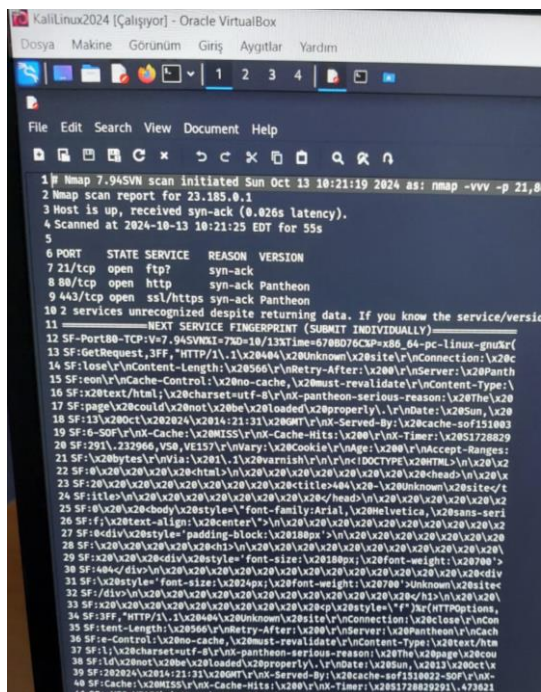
KaliLinux2024 [Çalışıyor] - Oracle VirtualBox
Dosya Makine Görünüm Giriş Aygıtlar Yardım

1 2 3 4

File Edit Search View Document Help

1 # Nmap 7.94SVN scan initiated Sun Oct 13 10:21:19 2024 as: nmap -vvv -p 21,8
2 Nmap scan report for 23.185.0.1
3 Host is up, received syn-ack (0.026s latency).
4 Scanned at 2024-10-13 10:21:25 EDT for 55s
5
6 PORT STATE SERVICE REASON VERSION
7 21/tcp open ftp? syn-ack
8 80/tcp open http syn-ack Pantheon
9 443/tcp open ssl/https syn-ack Pantheon
10 2 services unrecognized despite returning data. If you know the service/versio
11 ==============NEXT SERVICE FINGERPRINT (SUBMIT INDIVIDUALLY)==============
12 SF-Port80-TCP:V=7.94SVN%I=7%D=10/13%Time=670BD76C%P=x86_64-pc-linux-gnu%r(
13 SF:GetRequest,3FF,"HTTP/1\.1\x20404\x20Unknown\x20site\r\nConnection:\x20c
14 SF:lose\r\nContent-Length:\x20566\r\nRetry-After:\x200\r\nServer:\x20Panth
15 SF:eon\r\nCache-Control:\x20no-cache,\x20must-revalidate\r\nContent-Type:\
16 SF:x20text/html;\x20charset=utf-8\r\nX-pantheon-serious-reason:\x20The\x20
17 SF:page\x20could\x20not\x20be\x20loaded\x20properly\.\r\nDate:\x20Sun,\x20
18 SF:13\x20Oct\x202024\x2014:21:31\x20GMT\r\nX-Served-By:\x20cache-sof151003
19 SF:6-SOF\r\nX-Cache:\x20MISS\r\nX-Cache-Hits:\x200\r\nX-Timer:\x20S1728829
20 SF:291\.232966,VS0,VE157\r\nVary:\x20Cookie\r\nAge:\x200\r\nAccept-Ranges:
21 SF:\x20bytes\r\nVia:\x201\.1\x20varnish\r\n\r\n<!DOCTYPE\x20HTML>\n\x20\x2
22 SF:0\x20\x20\x20<html>\n\x20\x20\x20\x20\x20\x20\x20\x20<head>\n\x20\x
23 SF:20\x20\x20\x20\x20\x20\x20\x20\x20<title>404\x20-\x20Unknown\x20site</t
24 SF:itle>\n\x20\x20\x20\x20\x20\x20\x20\x20</head>\n\x20\x20\x20\x20\x20\x2
25 SF:0\x20\x20<body\x20style=\"font-family:Arial,\x20Helvetica,\x20sans-seri
26 SF:f;\x20text-align:\x20center\">\n\x20\x20\x20\x20\x20\x20\x20\x20\x20\x2
27 SF:0<div\x20style='padding-block:\x20180px'>\n\x20\x20\x20\x20\x20\x20\x20
28 SF:\x20\x20\x20\x20\x20<h1>\n\x20\x20\x20\x20\x20\x20\x20\x20\x20\x20\x20\
29 SF:x20\x20\x20<div\x20style='font-size:\x20180px;\x20font-weight:\x20700'>
30 SF:404</div>\n\x20\x20\x20\x20\x20\x20\x20\x20\x20\x20\x20\x20\x20\x20<div
31 SF:\x20style='font-size:\x2024px;\x20font-weight:\x20700'>Unknown\x20site<
32 SF:/div>\n\x20\x20\x20\x20\x20\x20\x20\x20\x20\x20\x20\x20</h1>\n\x20\x20\
33 SF:x20\x20\x20\x20\x20\x20\x20\x20\x20\x20<p\x20style=\"f")%r(HTTPOptions,
34 SF:3FF,"HTTP/1\.1\x20404\x20Unknown\x20site\r\nConnection:\x20close\r\nCon
35 SF:tent-Length:\x20566\r\nRetry-After:\x200\r\nServer:\x20Pantheon\r\nCach
36 SF:e-Control:\x20no-cache,\x20must-revalidate\r\nContent-Type:\x20text/htm
37 SF:l;\x20charset=utf-8\r\nX-pantheon-serious-reason:\x20The\x20page\x20cou
38 SF:ld\x20not\x20be\x20loaded\x20properly\.\r\nDate:\x20Sun,\x2013\x20Oct\x
39 SF:202024\x2014:21:31\x20GMT\r\nX-Served-By:\x20cache-sof1510022-SOF\r\nX-
40 SF:Cache:\x20MISS\r\nX-Cache-Hits:\x200\r\nX-Timer:\x20S1728829291\.473621